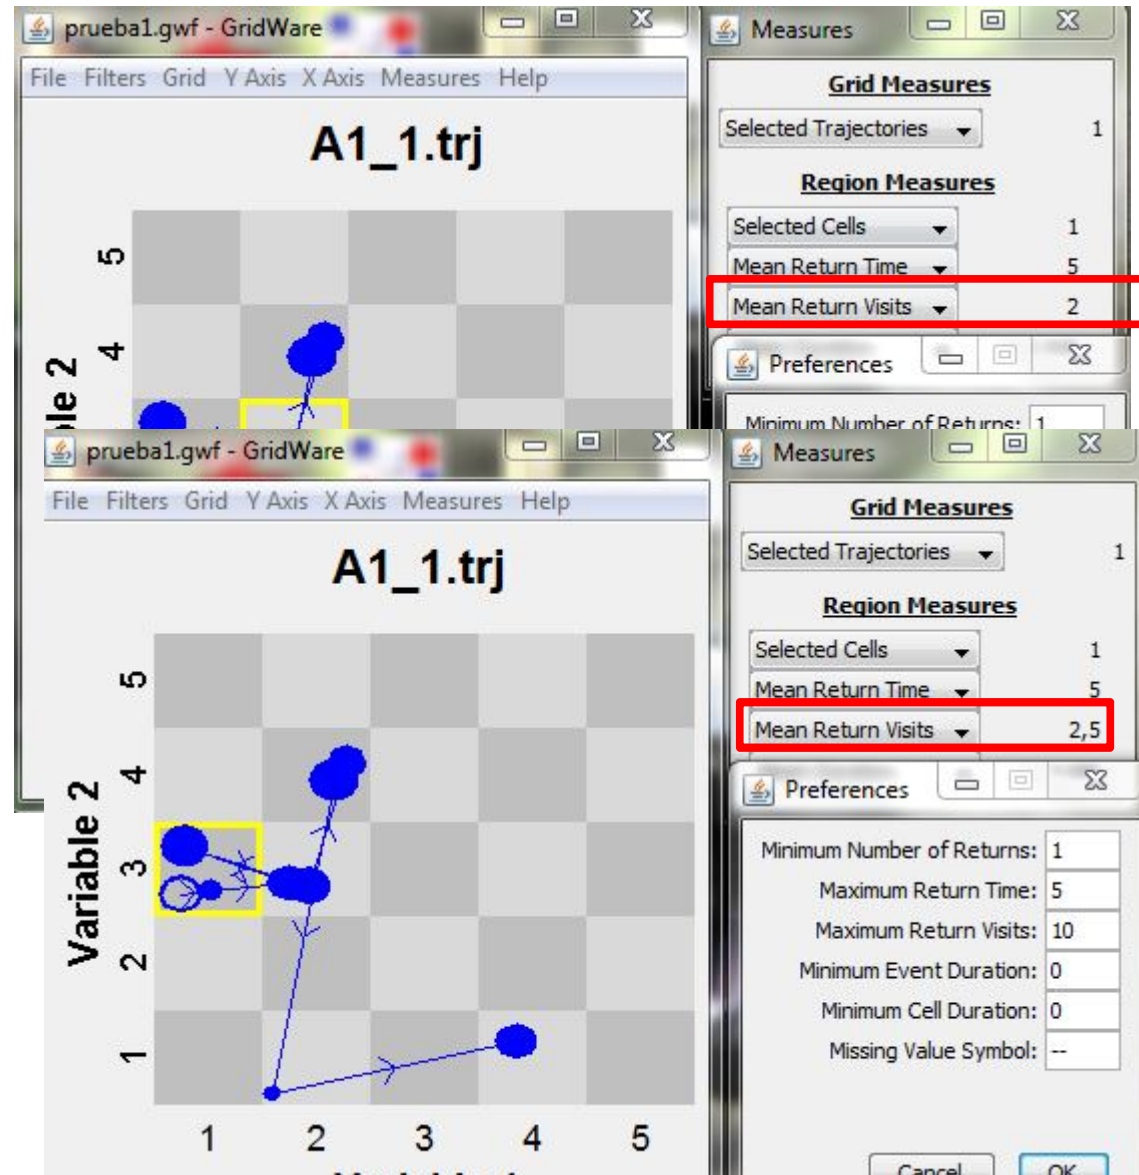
prueba1.gwf - GridWare

File Filters Grid Y Axis X Axis Measures Help

A1_1.trj

5
4
ble 2

Measures

Grid Measures

Selected Trajectories 1

Region Measures

Selected Cells 1
Mean Return Time 5
Mean Return Visits 2

Preferences

Minimum Number of Returns: 1

prueba1.gwf - GridWare

File Filters Grid Y Axis X Axis Measures Help

A1_1.trj

Variable 2

5
4
3
2
1

1 2 3 4 5

Measures

Grid Measures

Selected Trajectories 1

Region Measures

Selected Cells 1
Mean Return Time 5
Mean Return Visits 2,5

Preferences

Minimum Number of Returns: 1
Maximum Return Time: 5
Maximum Return Visits: 10
Minimum Event Duration: 0
Minimum Cell Duration: 0
Missing Value Symbol: --

Cancel OK